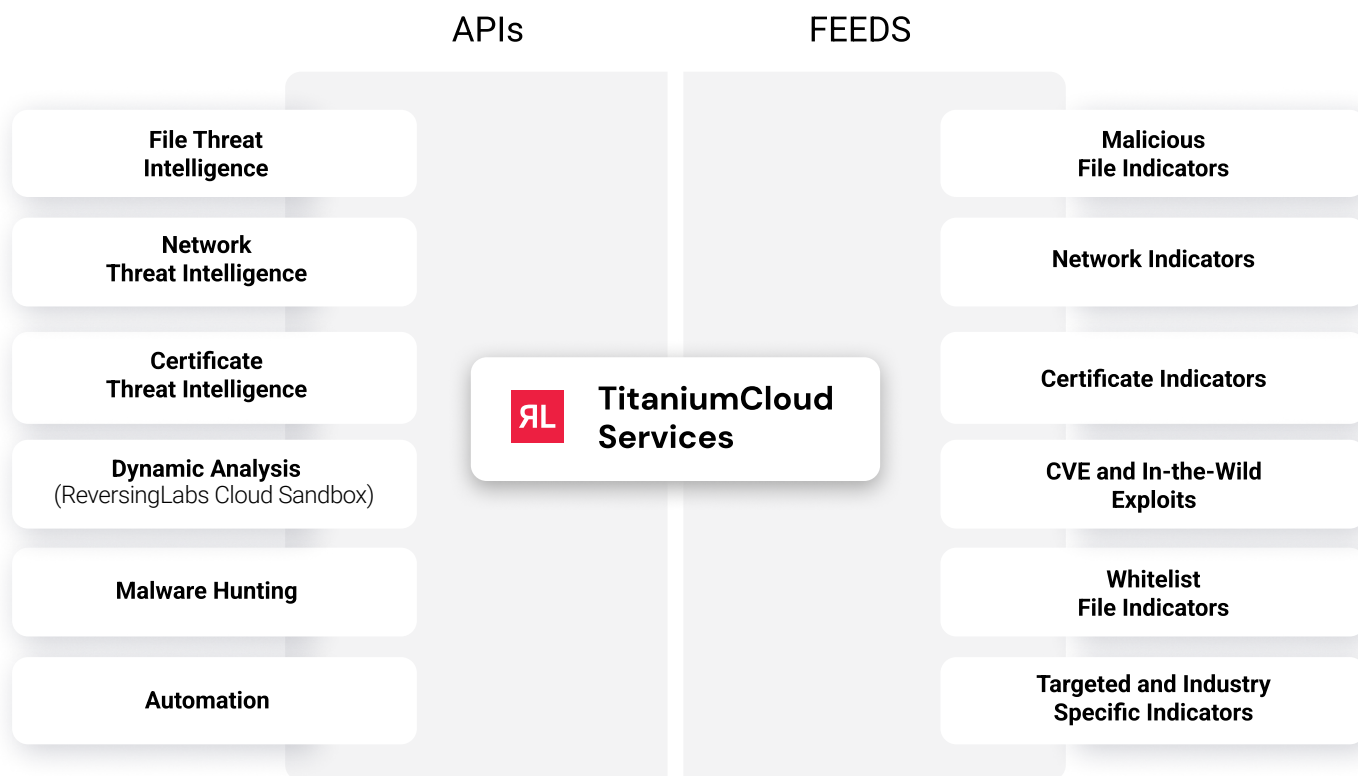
APIs

File Threat Intelligence

Network Threat Intelligence

Certificate Threat Intelligence

Dynamic Analysis (ReversingLabs Cloud Sandbox)

Malware Hunting

Automation

ЯL TitaniumCloud Services

FEEDS

Malicious File Indicators

Network Indicators

Certificate Indicators

CVE and In-the-Wild Exploits

Whitelist File Indicators

Targeted and Industry Specific Indicators